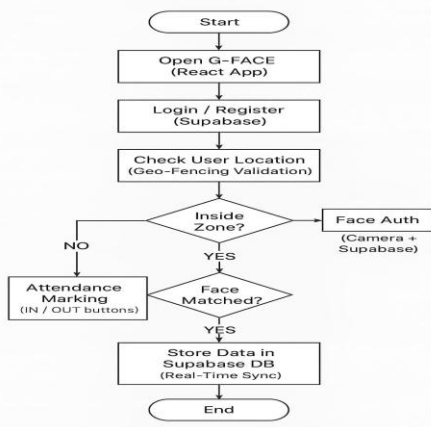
Start

Open G-FACE
(React App)

Login / Register
(Supabase)

Check User Location
(Geo-Fencing Validation)

Inside Zone?

Face Auth

(Camera + Supabase)

NO

YES

Attendance Marking
(IN / OUT buttons)

Face Matched?

YES

Store Data in Supabase DB
(Real-Time Sync)

End